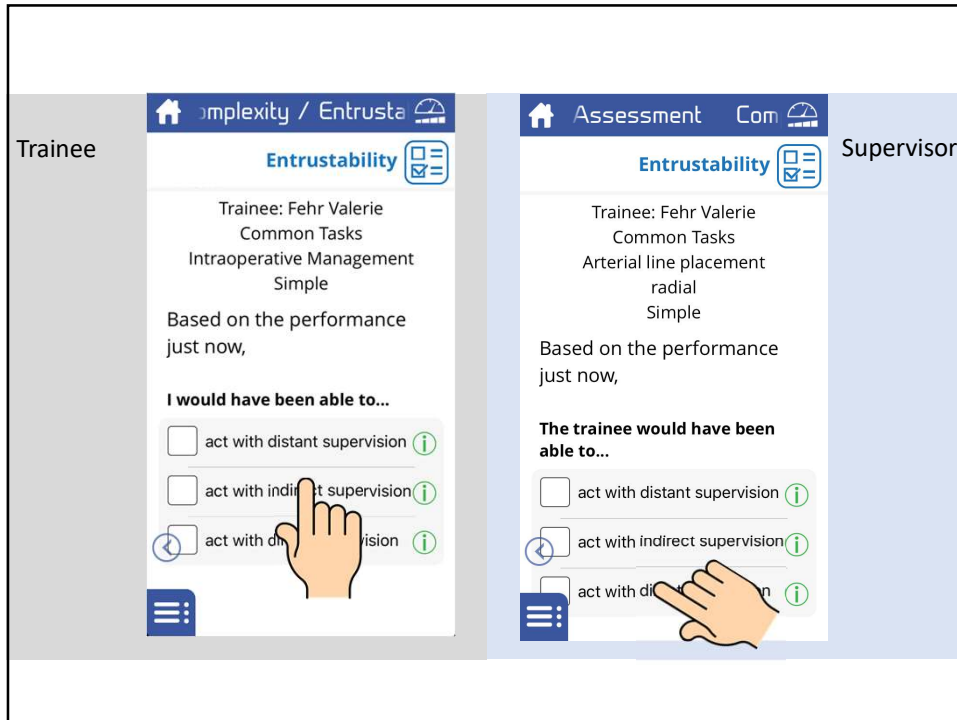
Trainee

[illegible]mplexity / Entrusta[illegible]

Entrustability

Trainee: Fehr Valerie
Common Tasks
Intraoperative Management
Simple

Based on the performance just now,

I would have been able to...

act with distant supervision

act with indi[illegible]t supervision

act with di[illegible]ision

Assessment Com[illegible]

Entrustability

Trainee: Fehr Valerie
Common Tasks
Arterial line placement
radial
Simple

Based on the performance just now,

The trainee would have been able to...

act with distant supervision

act with indirect supervision

act with di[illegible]n

Supervisor